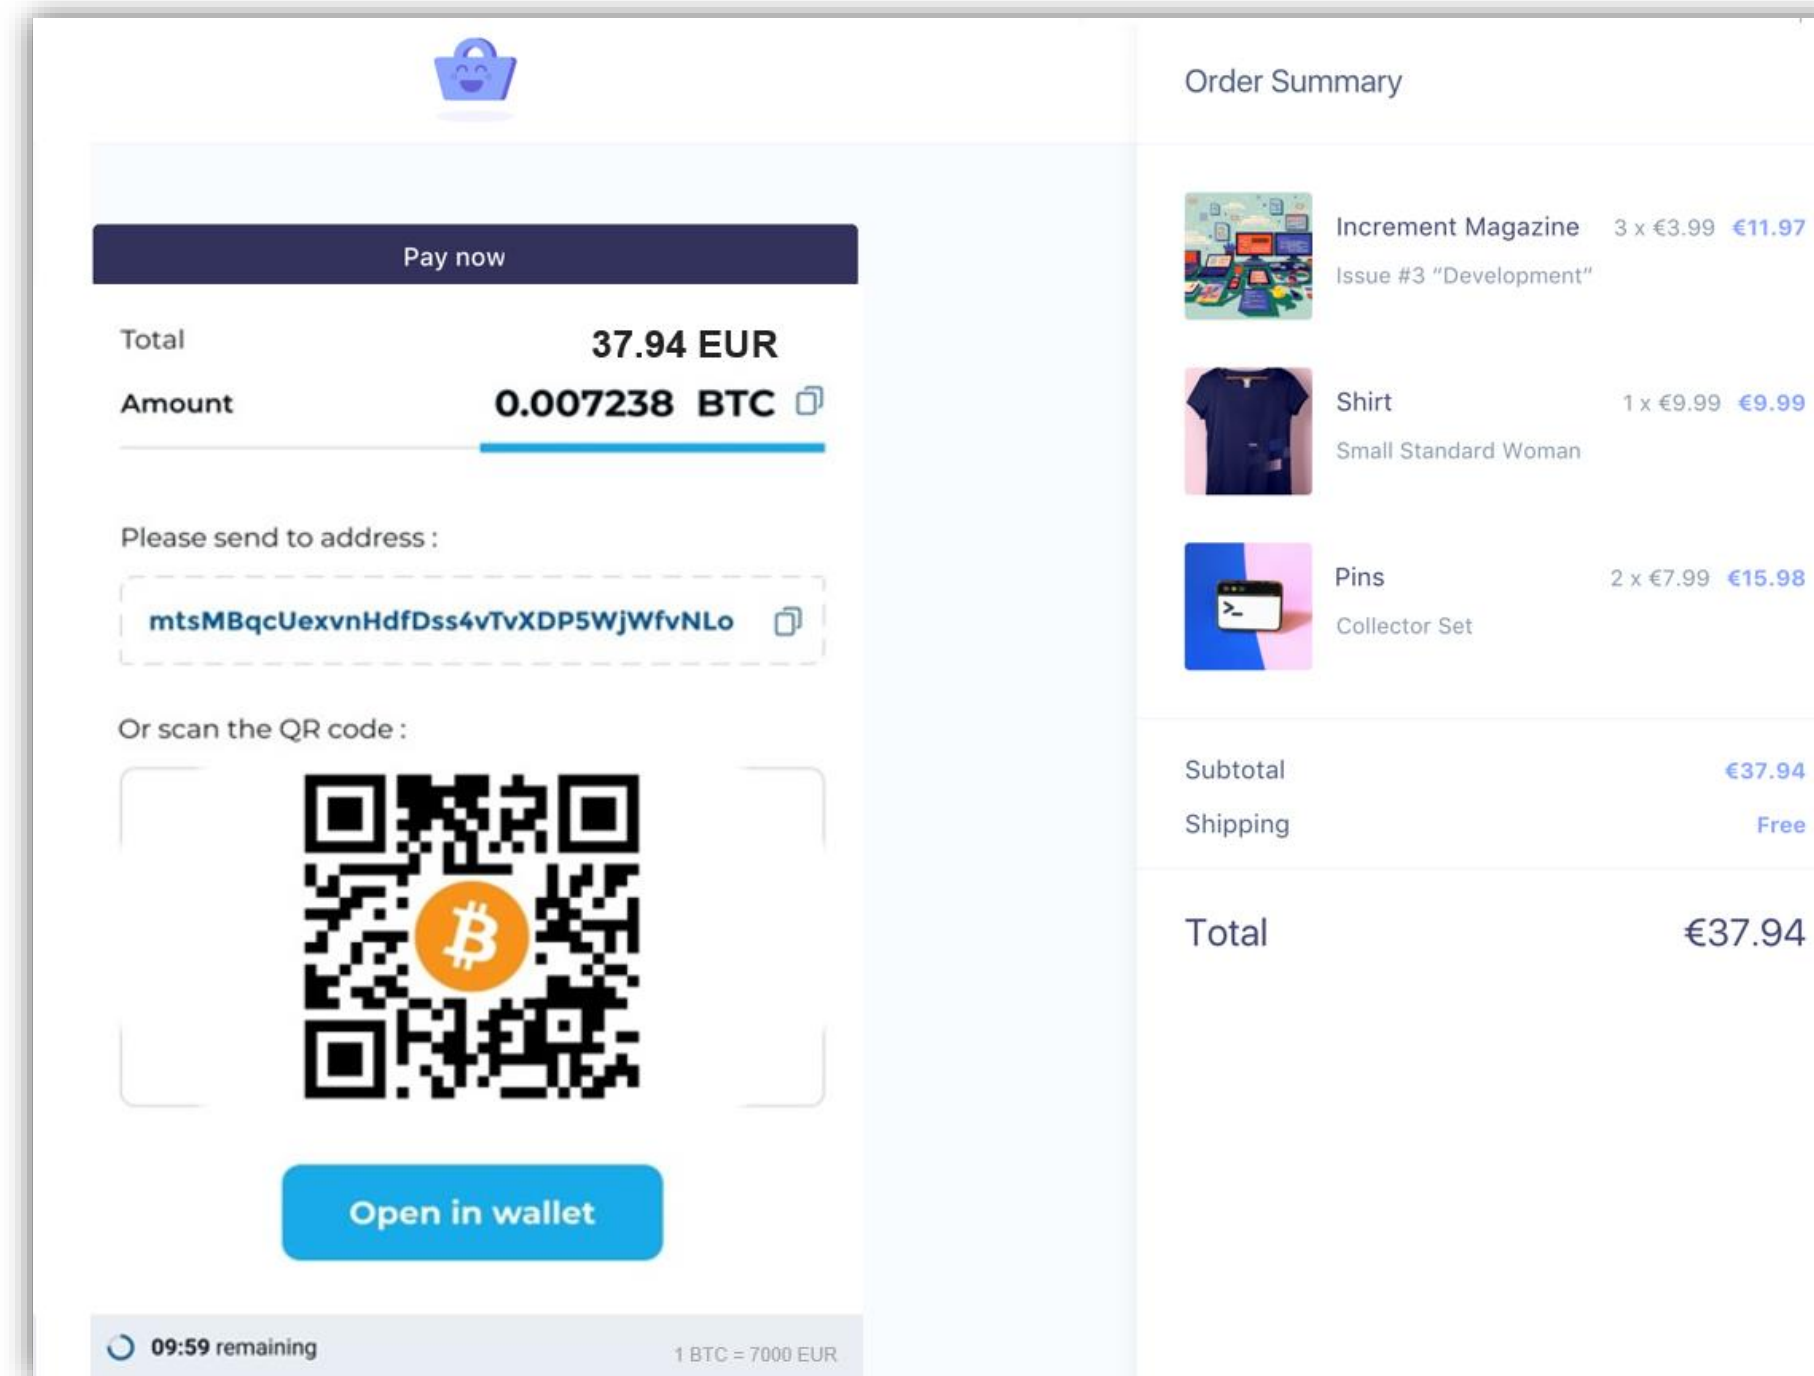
Pay now

Total 37.94 EUR

Amount 0.007238 BTC

Please send to address :

mtsMBqcUexvnHdfDss4vTvXDP5WjWfvNLo

Or scan the QR code :

Open in wallet

09:59 remaining

1 BTC = 7000 EUR

Order Summary

Increment Magazine 3 x €3.99 €11.97
Issue #3 "Development"

Shirt 1 x €9.99 €9.99
Small Standard Woman

Pins 2 x €7.99 €15.98
Collector Set

Subtotal €37.94
Shipping Free

Total €37.94